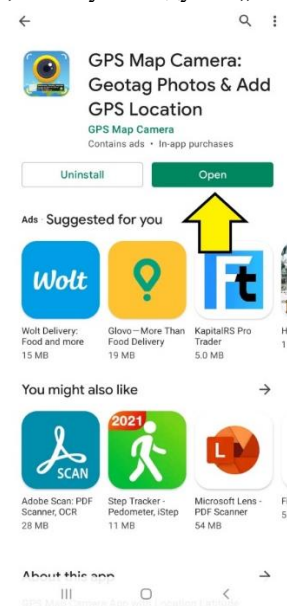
GPS Map Camera: Geotag Photos & Add GPS Location
GPS Map Camera
Contains ads • In-app purchases

Uninstall
Open

Ads Suggested for you

Wolt
Wolt Delivery: Food and more
15 MB

Glovo—More Than Food Delivery
19 MB

KapitalRS Pro Trader
5.0 MB

You might also like →

SCAN
Adobe Scan: PDF Scanner, OCR
28 MB

2021
Step Tracker - Pedometer, iStep
11 MB

Microsoft Lens - PDF Scanner
54 MB

About this app →
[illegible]